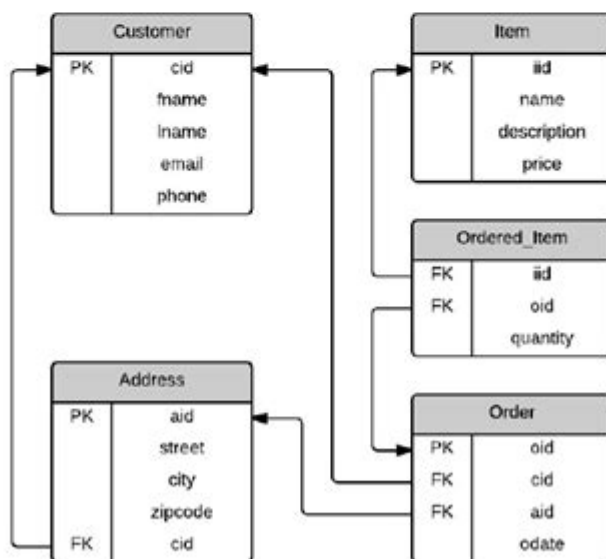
| Customer | |
|---|---|
| PK | cid |
| | fname |
| | lname |
| | email |
| | phone |

| Item | |
|---|---|
| PK | iid |
| | name |
| | description |
| | price |

| Ordered_Item | |
|---|---|
| FK | iid |
| FK | oid |
| | quantity |

| Address | |
|---|---|
| PK | aid |
| | street |
| | city |
| | zipcode |
| FK | cid |

| Order | |
|---|---|
| PK | oid |
| FK | cid |
| FK | aid |
| | odate |